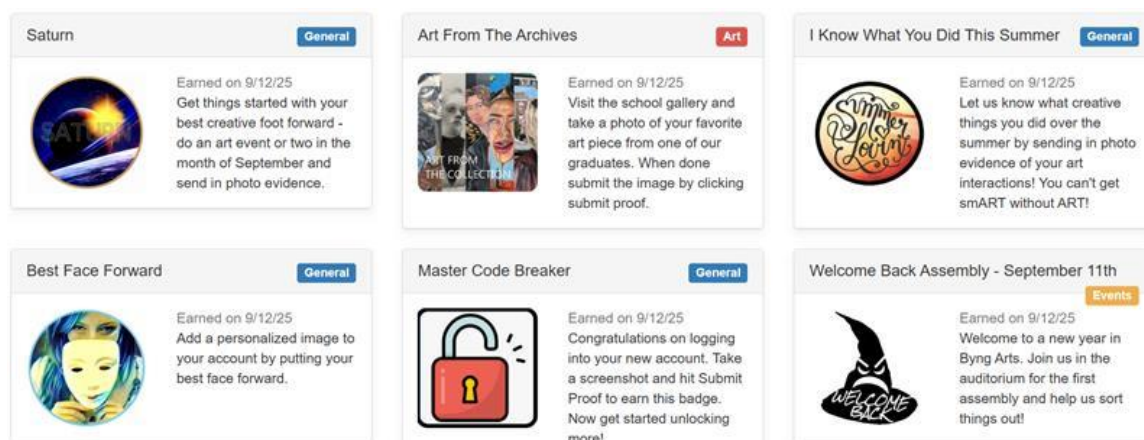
Saturn
General

SATURN

Earned on 9/12/25
Get things started with your best creative foot forward - do an art event or two in the month of September and send in photo evidence.

Art From The Archives
Art

ART FROM THE COLLECTION

Earned on 9/12/25
Visit the school gallery and take a photo of your favorite art piece from one of our graduates. When done submit the image by clicking submit proof.

I Know What You Did This Summer
General

Summer Lovin'

Earned on 9/12/25
Let us know what creative things you did over the summer by sending in photo evidence of your art interactions! You can't get smART without ART!

Best Face Forward
General

Earned on 9/12/25
Add a personalized image to your account by putting your best face forward.

Master Code Breaker
General

Earned on 9/12/25
Congratulations on logging into your new account. Take a screenshot and hit Submit Proof to earn this badge. Now get started unlocking more!

Welcome Back Assembly - September 11th
Events

WELCOME BACK

Earned on 9/12/25
Welcome to a new year in Byng Arts. Join us in the auditorium for the first assembly and help us sort things out!